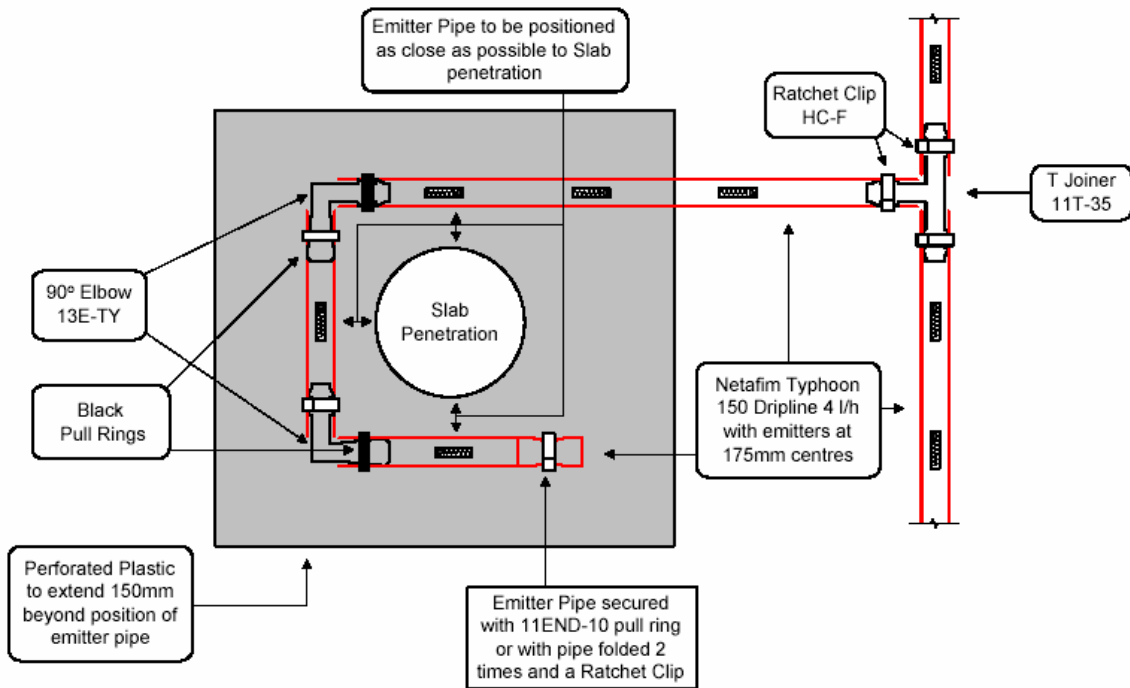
Emitter Pipe to be positioned as close as possible to Slab penetration

Ratchet Clip HC-F

T Joiner 11T-35

90º Elbow 13E-TY

Slab Penetration

Black Pull Rings

Netafim Typhoon 150 Dripline 4 l/h with emitters at 175mm centres

Perforated Plastic to extend 150mm beyond position of emitter pipe

Emitter Pipe secured with 11END-10 pull ring or with pipe folded 2 times and a Ratchet Clip